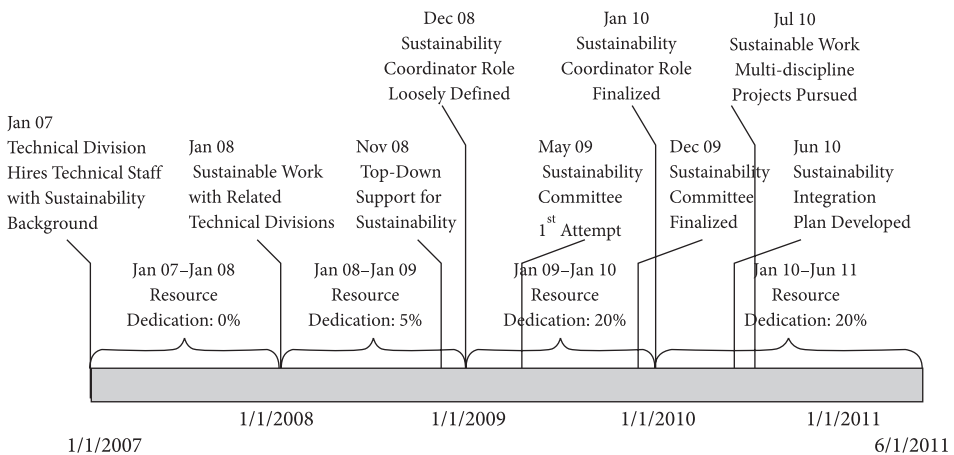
Dec 08
Sustainability
Coordinator Role
Loosely Defined

Jan 10
Sustainability
Coordinator Role
Finalized

Jul 10
Sustainable Work
Multi-discipline
Projects Pursued

Jan 07
Technical Division
Hires Technical Staff
with Sustainability
Background

Jan 08
Sustainable Work
with Related
Technical Divisions

Nov 08
Top-Down
Support for
Sustainability

May 09
Sustainability
Committee
$1^{st}$ Attempt

Dec 09
Sustainability
Committee
Finalized

Jun 10
Sustainability
Integration
Plan Developed

Jan 07–Jan 08
Resource
Dedication: 0%

Jan 08–Jan 09
Resource
Dedication: 5%

Jan 09–Jan 10
Resource
Dedication: 20%

Jan 10–Jun 11
Resource
Dedication: 20%

1/1/2008
1/1/2009
1/1/2010
1/1/2011
1/1/2007
6/1/2011